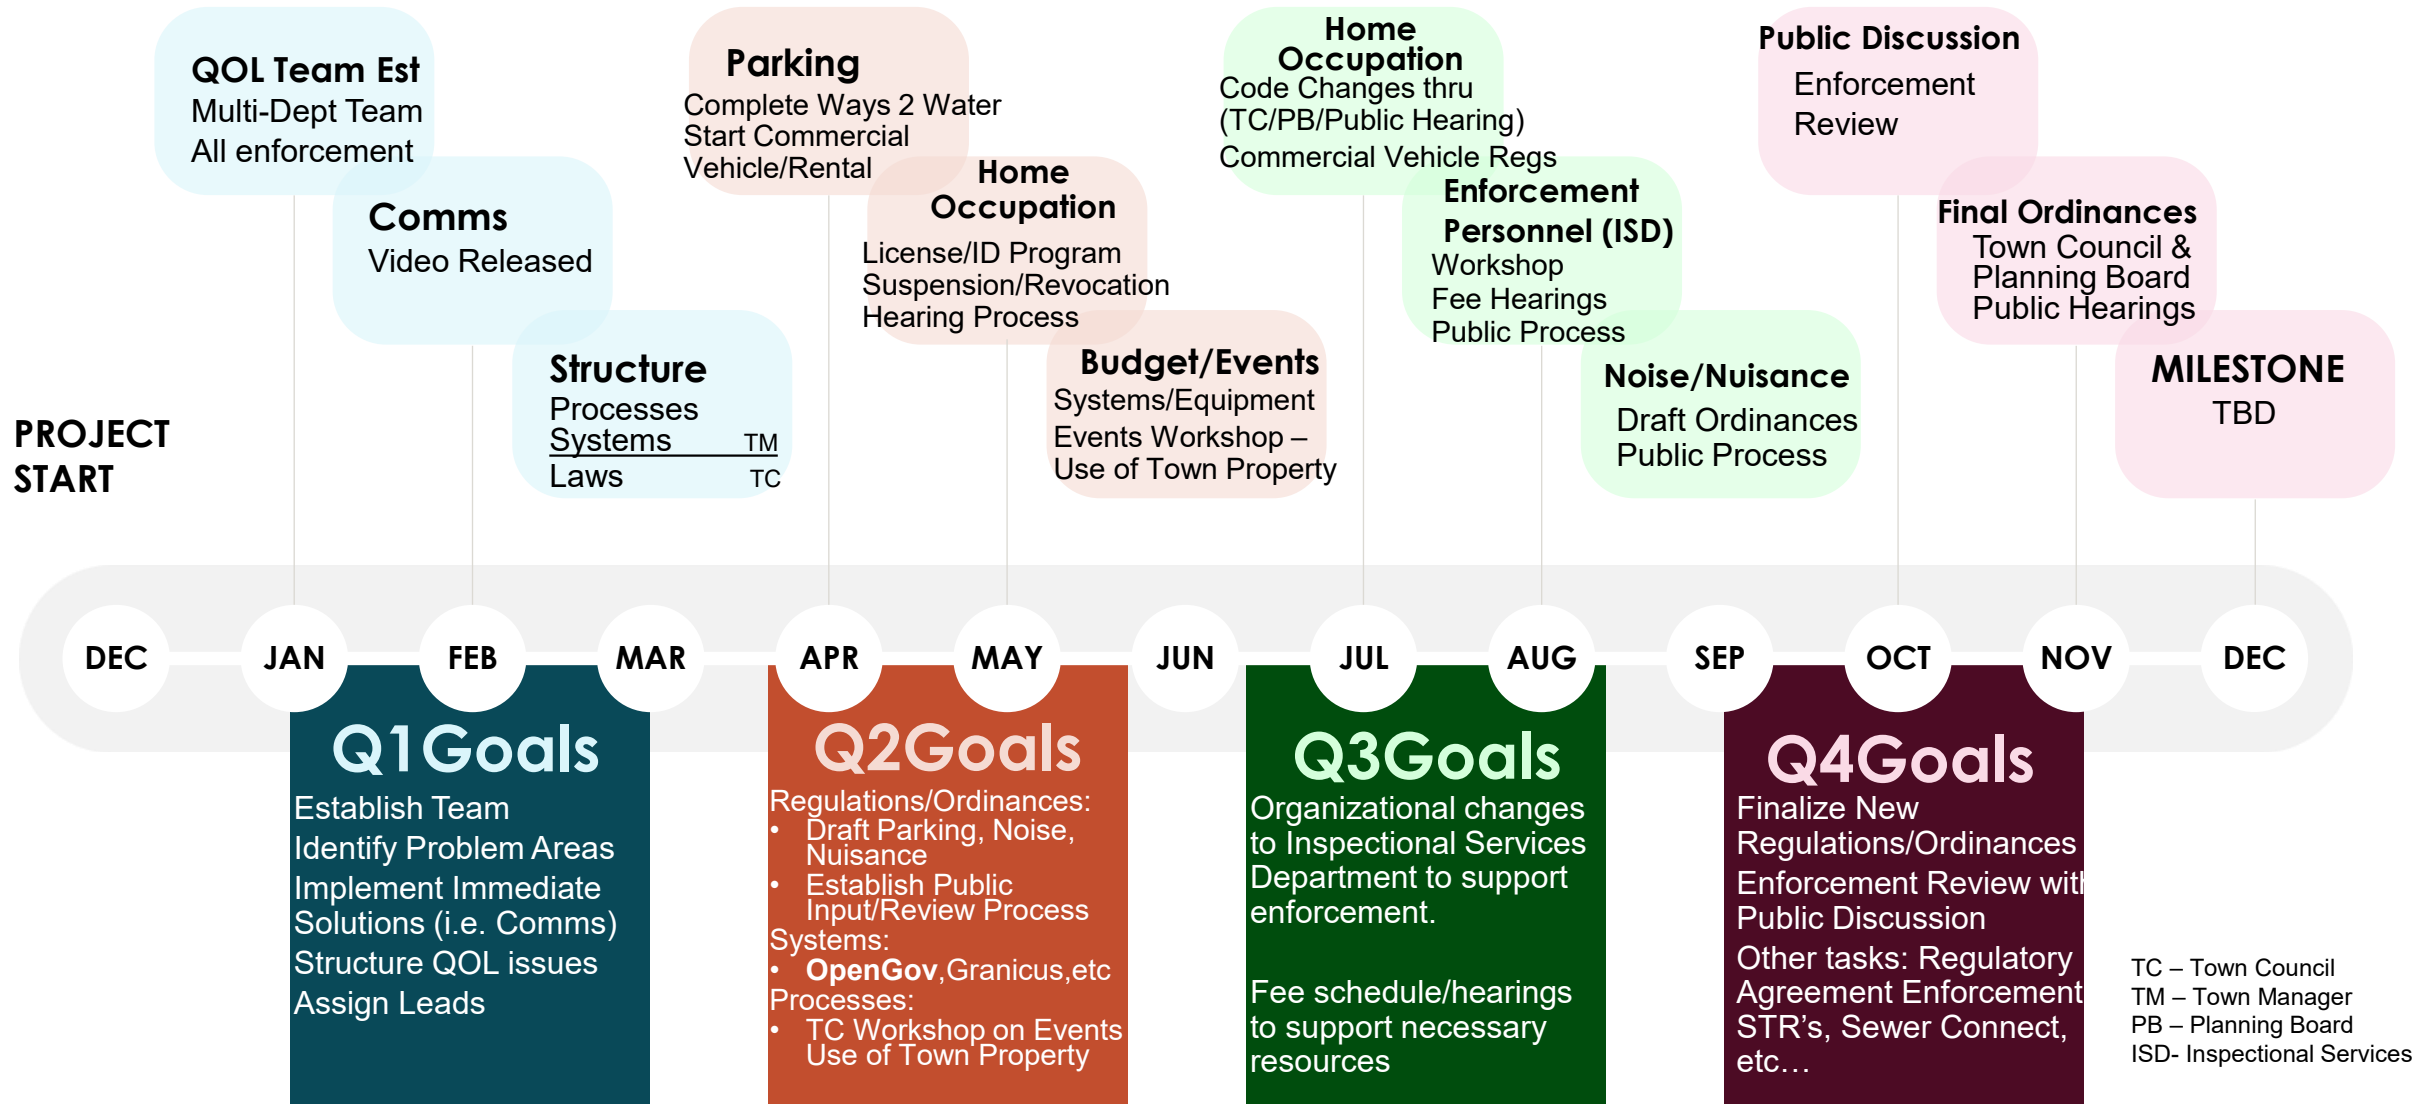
QOL Team Est
Multi-Dept Team
All enforcement

Comms
Video Released

Structure
Processes
Systems TM
Laws TC

PROJECT START

Parking
Complete Ways 2 Water
Start Commercial Vehicle/Rental

Home Occupation
License/ID Program
Suspension/Revocation
Hearing Process

Budget/Events
Systems/Equipment
Events Workshop – Use of Town Property

Home Occupation
Code Changes thru (TC/PB/Public Hearing)
Commercial Vehicle Regs

Enforcement Personnel (ISD)
Workshop
Fee Hearings
Public Process

Noise/Nuisance
Draft Ordinances
Public Process

Public Discussion
Enforcement Review

Final Ordinances
Town Council & Planning Board Public Hearings

MILESTONE
TBD

DEC JAN FEB MAR APR MAY JUN JUL AUG SEP OCT NOV DEC

Q1Goals
Establish Team
Identify Problem Areas
Implement Immediate Solutions (i.e. Comms)
Structure QOL issues
Assign Leads

Q2Goals
Regulations/Ordinances:
• Draft Parking, Noise, Nuisance
• Establish Public Input/Review Process
Systems:
• OpenGov,Granicus,etc
Processes:
• TC Workshop on Events Use of Town Property

Q3Goals
Organizational changes to Inspectional Services Department to support enforcement.

Fee schedule/hearings to support necessary resources

Q4Goals
Finalize New Regulations/Ordinances
Enforcement Review wit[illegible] Public Discussion
Other tasks: Regulatory Agreement Enforcement STR’s, Sewer Connect, etc…

TC – Town Council
TM – Town Manager
PB – Planning Board
ISD- Inspectional Services